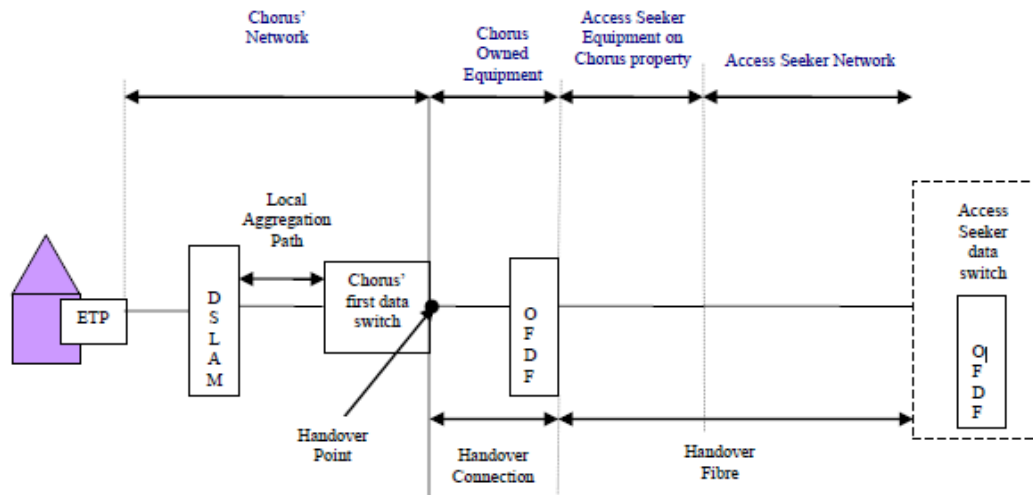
Chorus' Network

Chorus Owned Equipment

Access Seeker Equipment on Chorus property

Access Seeker Network

Local Aggregation Path

ETP

D S L A M

Chorus' first data switch

O F D F

Access Seeker data switch

O F D F

Handover Point

Handover Connection

Handover Fibre